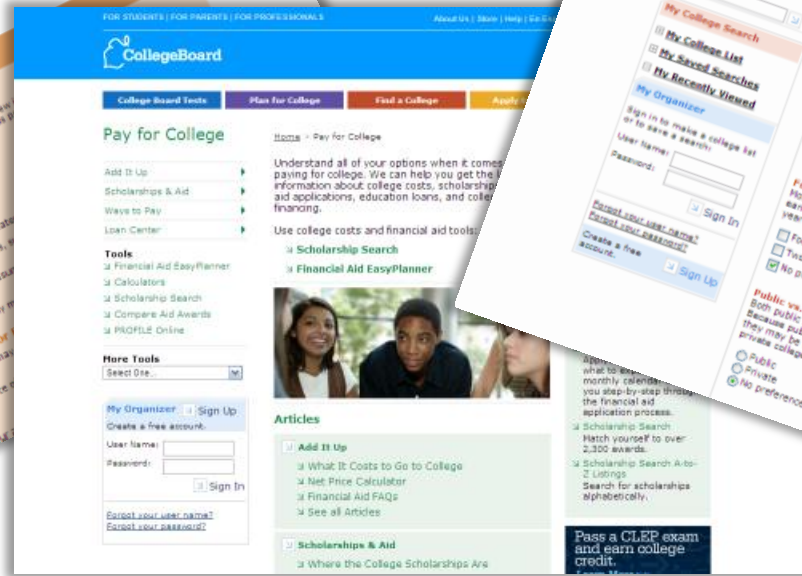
FOR STUDENTS | FOR PARENTS | FOR PROFESSIONALS

About Us | Store | Help | En Es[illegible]

CollegeBoard

College Board Tests

Plan for College

Find a College

Apply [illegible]

Pay for College

Add It Up

Scholarships & Aid

Ways to Pay

Loan Center

Tools

Financial Aid EasyPlanner

Calculators

Scholarship Search

Compare Aid Awards

PROFILE Online

More Tools

Select One...

My Organizer

Sign Up

Create a free account.

User Name:

Password:

Sign In

Forgot your user name?

Forgot your password?

Home > Pay for College

Understand all of your options when it comes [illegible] paying for college. We can help you get the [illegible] information about college costs, scholarship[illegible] aid applications, education loans, and colle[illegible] financing.

Use college costs and financial aid tools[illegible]

Scholarship Search

Financial Aid EasyPlanner

Articles

Add It Up

What It Costs to Go to College

Net Price Calculator

Financial Aid FAQs

See all Articles

Scholarships & Aid

Where the College Scholarships Are

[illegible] what to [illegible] monthly calendar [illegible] you step-by-step through the financial aid application process.

Scholarship Search

Match yourself to over 2,300 awards.

Scholarship Search A-to-Z Listings

Search for scholarships alphabetically.

Pass a CLEP exam and earn college credit.

My College Search

My College List

My Saved Searches

My Recently Viewed

My Organizer

Sign in to make a college list or to save a search:

User Name:

Password:

Sign In

Forgot your user name?

Forgot your password?

Create a free account.

Sign Up

Public vs. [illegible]

Both public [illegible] Because pub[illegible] they may be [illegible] private colle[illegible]

Public

Private

No preference